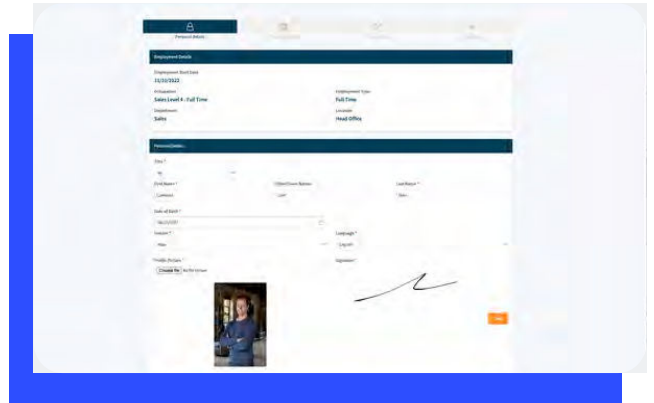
Personal details

Employment Details

Employment Start Date
11/10/2022

Occupation
Sales Level 4 - Full Time

Employment Type
Full Time

Department
Sales

Location
Head Office

Personal Details

Title *
Mr

First Name *
Cameron

Other Given Names
Lee

Last Name *
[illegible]

Date of Birth *
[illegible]

Gender *
Male

Language *
English

Profile Picture *
Choose file No file chosen

Signature *

Save